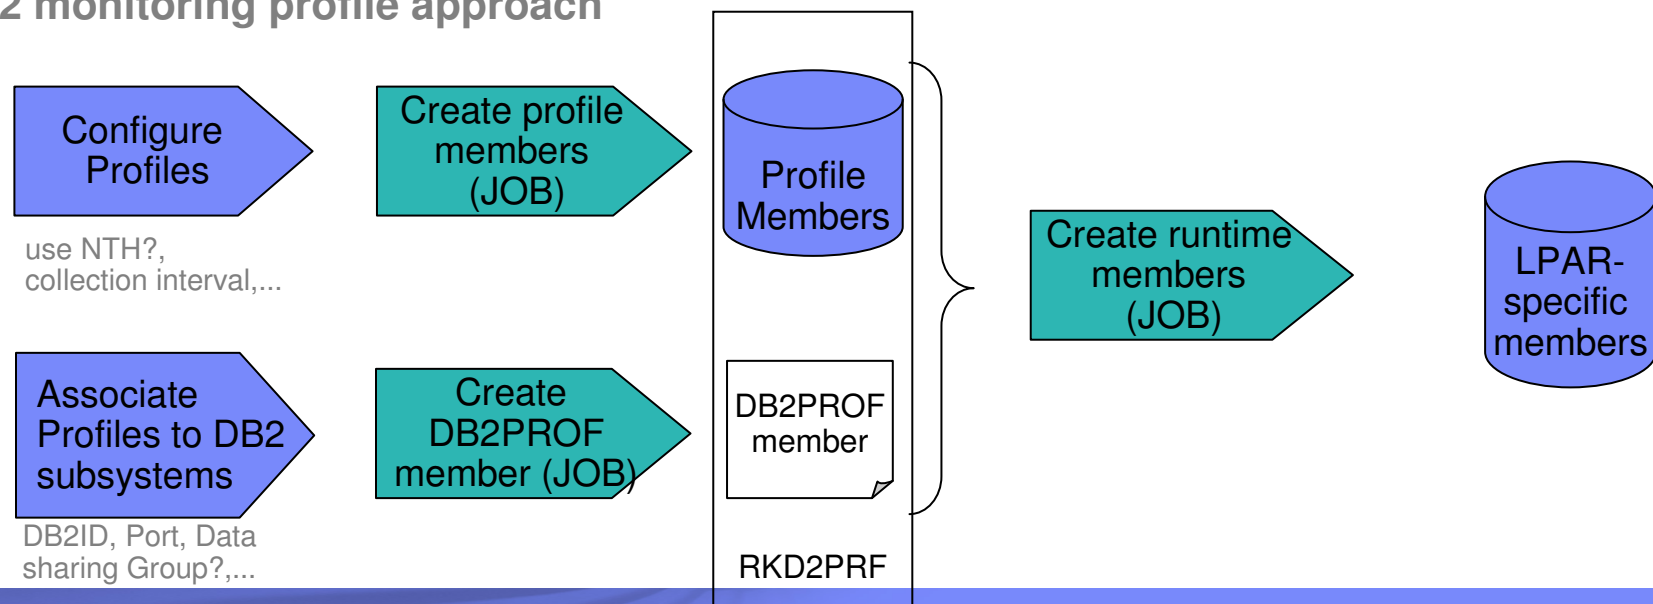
2 monitoring profile approach

Configure Profiles

use NTH?, collection interval,...

Create profile members (JOB)

Profile Members

Create runtime members (JOB)

LPAR-specific members

Associate Profiles to DB2 subsystems

DB2ID, Port, Data sharing Group?,...

Create DB2PROF member (JOB)

DB2PROF member

RKD2PRF